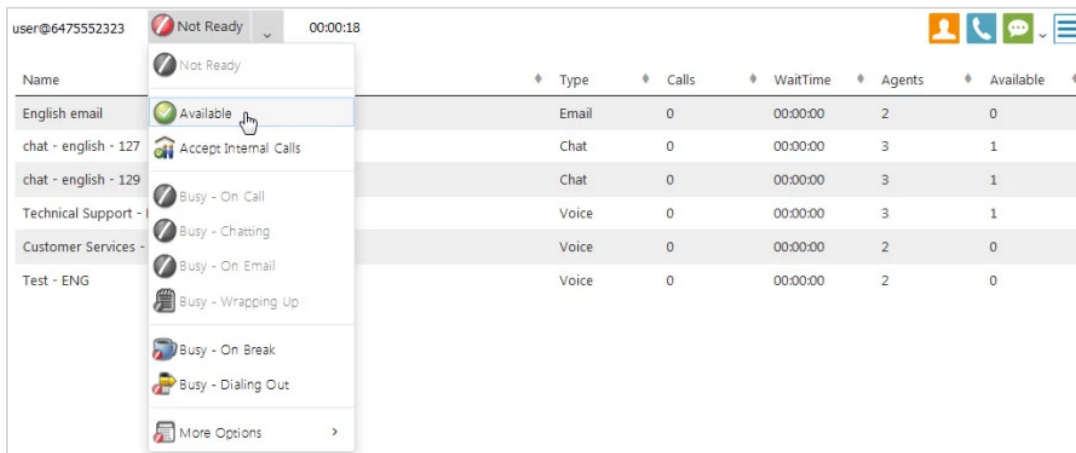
user@6475552323 Not Ready 00:00:18

Not Ready
Available
Accept Internal Calls
Busy - On Call
Busy - Chatting
Busy - On Email
Busy - Wrapping Up
Busy - On Break
Busy - Dialing Out
More Options

| Name | Type | Calls | WaitTime | Agents | Available |
|---|---|---|---|---|---|
| English email | Email | 0 | 00:00:00 | 2 | 0 |
| chat - english - 127 | Chat | 0 | 00:00:00 | 3 | 1 |
| chat - english - 129 | Chat | 0 | 00:00:00 | 3 | 1 |
| Technical Support - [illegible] | Voice | 0 | 00:00:00 | 3 | 1 |
| Customer Services - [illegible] | Voice | 0 | 00:00:00 | 2 | 0 |
| Test - ENG | Voice | 0 | 00:00:00 | 2 | 0 |